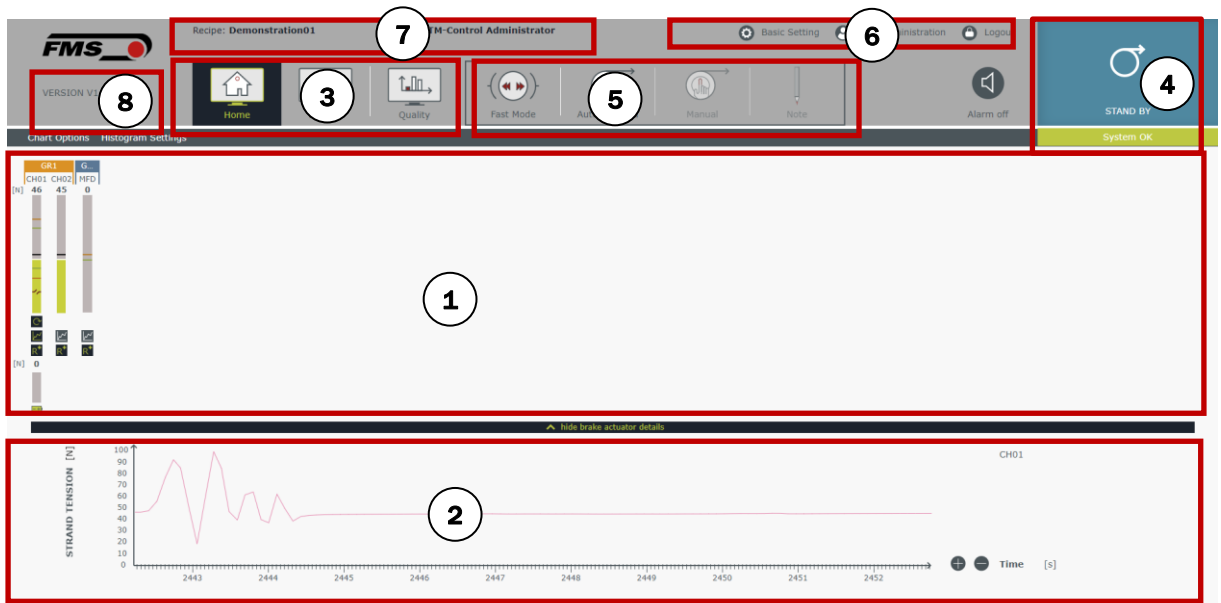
FMS

Recipe: Demonstration01

7

TM-Control Administrator

Basic Setting

6

nistration

Logou

VERSION V1

8

Home

3

Quality

Fast Mode

Au

5

Manual

Note

Alarm off

4

STAND BY

System OK

Chart Options

Histogram Settings

GR1

G

CH01

CH02

MFD

[N]

46

45

0

[N]

0

1

hide brake actuator details

STRAND TENSION [N]

100

90

80

70

60

50

40

30

20

10

0

CH01

2

2443

2444

2445

2446

2447

2448

2449

2450

2451

2452

Time

[s]